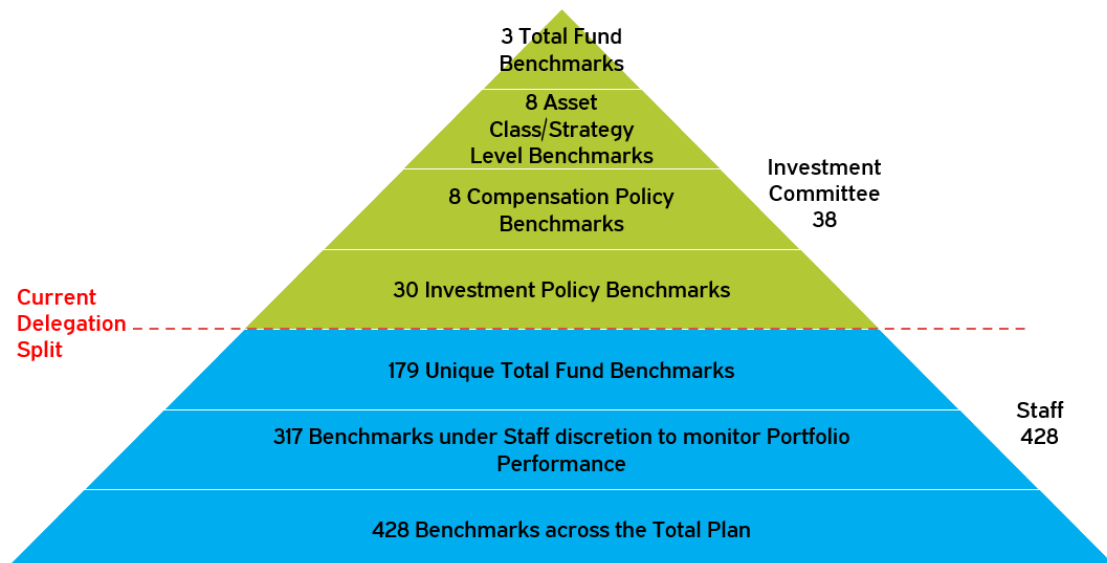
3 Total Fund Benchmarks

8 Asset Class/Strategy Level Benchmarks

8 Compensation Policy Benchmarks

30 Investment Policy Benchmarks

Investment Committee 38

Current Delegation Split

179 Unique Total Fund Benchmarks

317 Benchmarks under Staff discretion to monitor Portfolio Performance

428 Benchmarks across the Total Plan

Staff 428